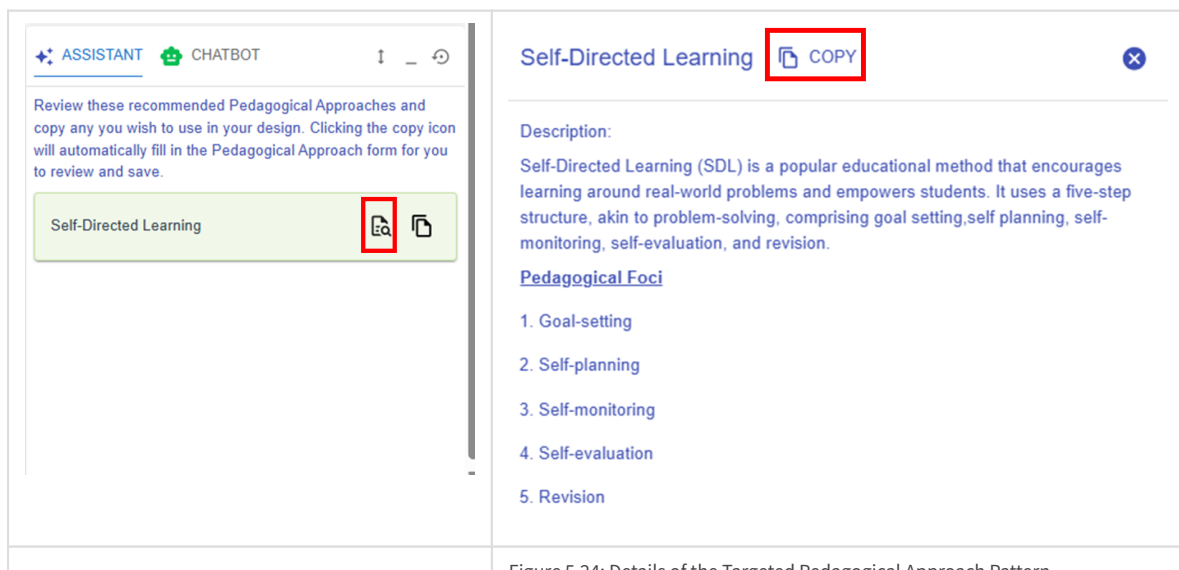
ASSISTANT CHATBOT

Review these recommended Pedagogical Approaches and copy any you wish to use in your design. Clicking the copy icon will automatically fill in the Pedagogical Approach form for you to review and save.

Self-Directed Learning

Self-Directed Learning COPY

Description:

Self-Directed Learning (SDL) is a popular educational method that encourages learning around real-world problems and empowers students. It uses a five-step structure, akin to problem-solving, comprising goal setting,self planning, self-monitoring, self-evaluation, and revision.

Pedagogical Foci

1. Goal-setting

2. Self-planning

3. Self-monitoring

4. Self-evaluation

5. Revision

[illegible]